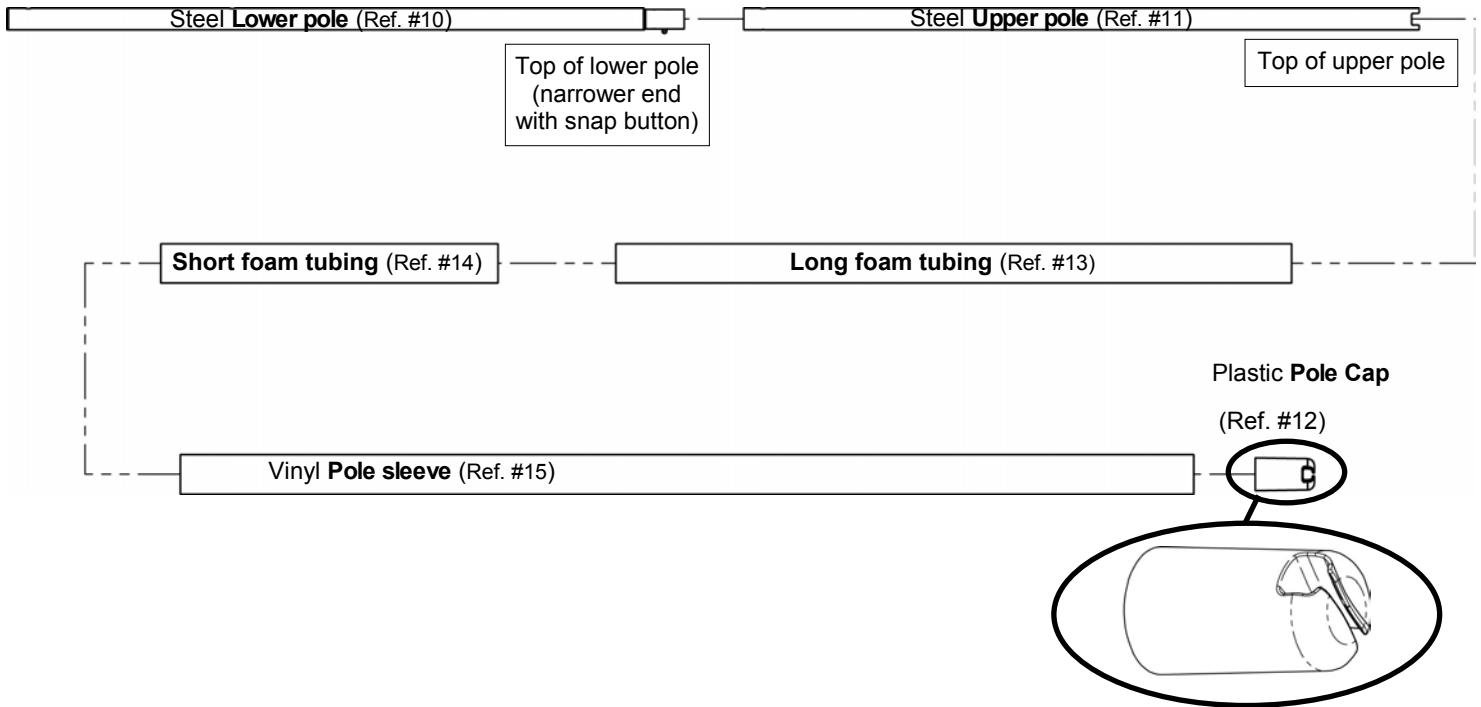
Steel Lower pole (Ref. #10)

Steel Upper pole (Ref. #11)

Top of lower pole (narrower end with snap button)

Top of upper pole

Short foam tubing (Ref. #14)

Long foam tubing (Ref. #13)

Plastic Pole Cap

(Ref. #12)

Vinyl Pole sleeve (Ref. #15)